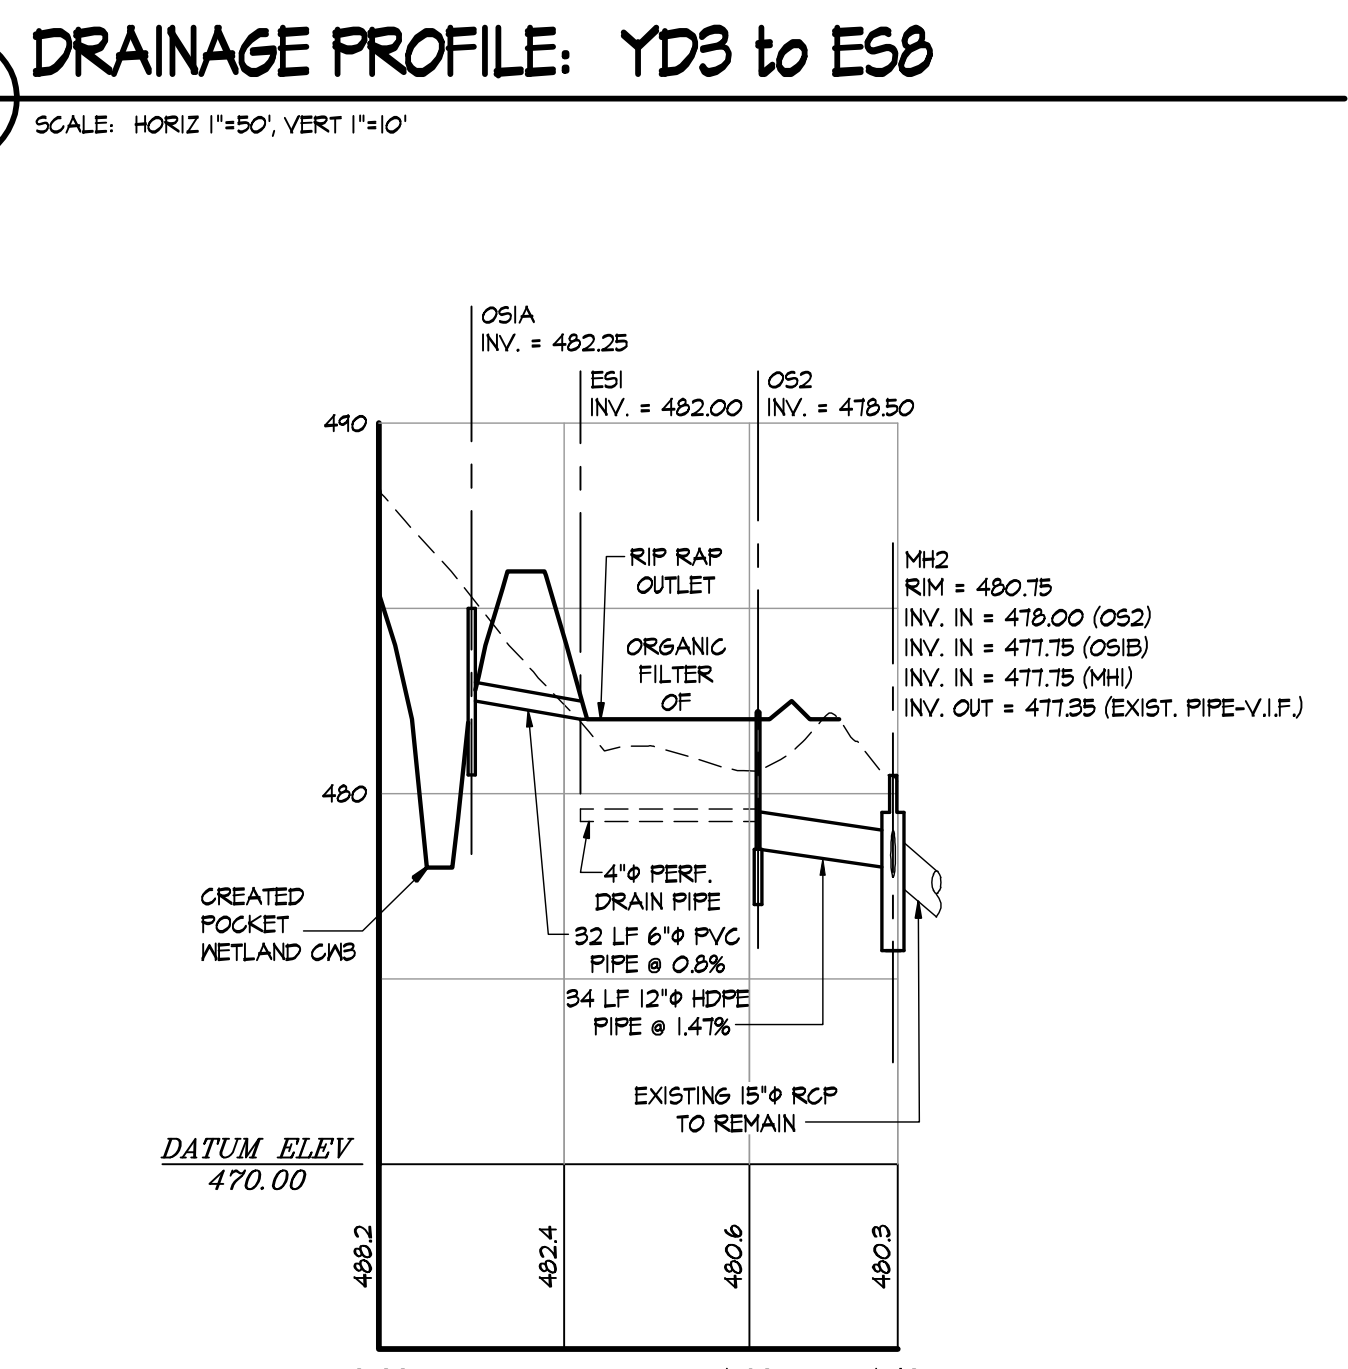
DRAINAGE PROFILE: YD3 to ES8

SCALE: HORIZ 1"=50', VERT 1"=10'

OS1A
INV. = 482.25

ES1
INV. = 482.00

OS2
INV. = 478.50

490

RIP RAP
OUTLET

ORGANIC
FILTER
OF

MH2
RIM = 480.75
INV. IN = 478.00 (OS2)
INV. IN = 477.75 (OS1B)
INV. IN = 477.75 (MH1)
INV. OUT = 477.35 (EXIST. PIPE-V.I.F.)

480

4"Φ PERF.
DRAIN PIPE

CREATED
POCKET
WETLAND CW3

32 LF 6"Φ PVC
PIPE @ 0.8%

34 LF 12"Φ HDPE
PIPE @ 1.47%

EXISTING 15"Φ RCP
TO REMAIN

DATUM ELEV
470.00

488.2

482.4

480.6

480.3